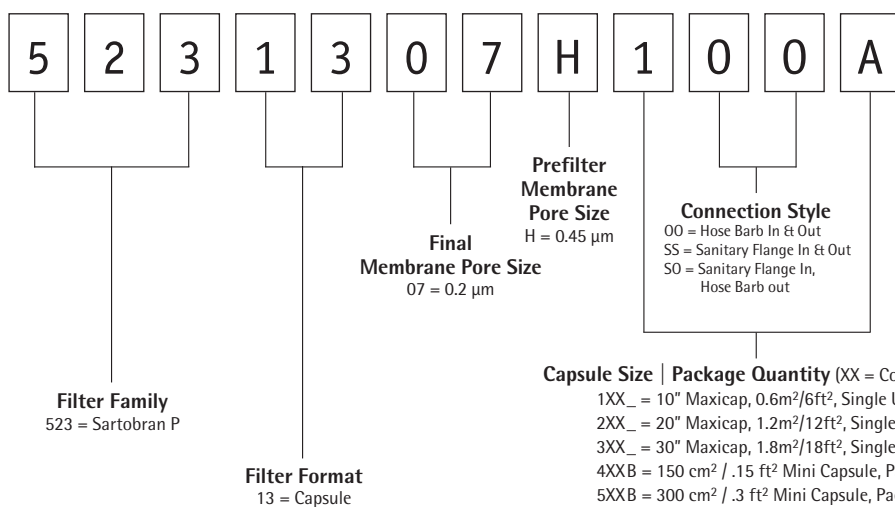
5 2 3 1 3 0 7 H 1 0 0 A

Prefilter Membrane Pore Size
H = 0.45 µm

Connection Style
OO = Hose Barb In & Out
SS = Sanitary Flange In & Out
SO = Sanitary Flange In, Hose Barb out

Final Membrane Pore Size
07 = 0.2 µm

Capsule Size | Package Quantity (XX = Co
1XX_ = 10" Maxicap, 0.6m$^2$/6ft$^2$, Single U
2XX_ = 20" Maxicap, 1.2m$^2$/12ft$^2$, Single
3XX_ = 30" Maxicap, 1.8m$^2$/18ft$^2$, Single
4XXB = 150 cm$^2$ / .15 ft$^2$ Mini Capsule, P
5XXB = 300 cm$^2$ / .3 ft$^2$ Mini Capsule, Pa

Filter Family
523 = Sartobran P

Filter Format
13 = Capsule